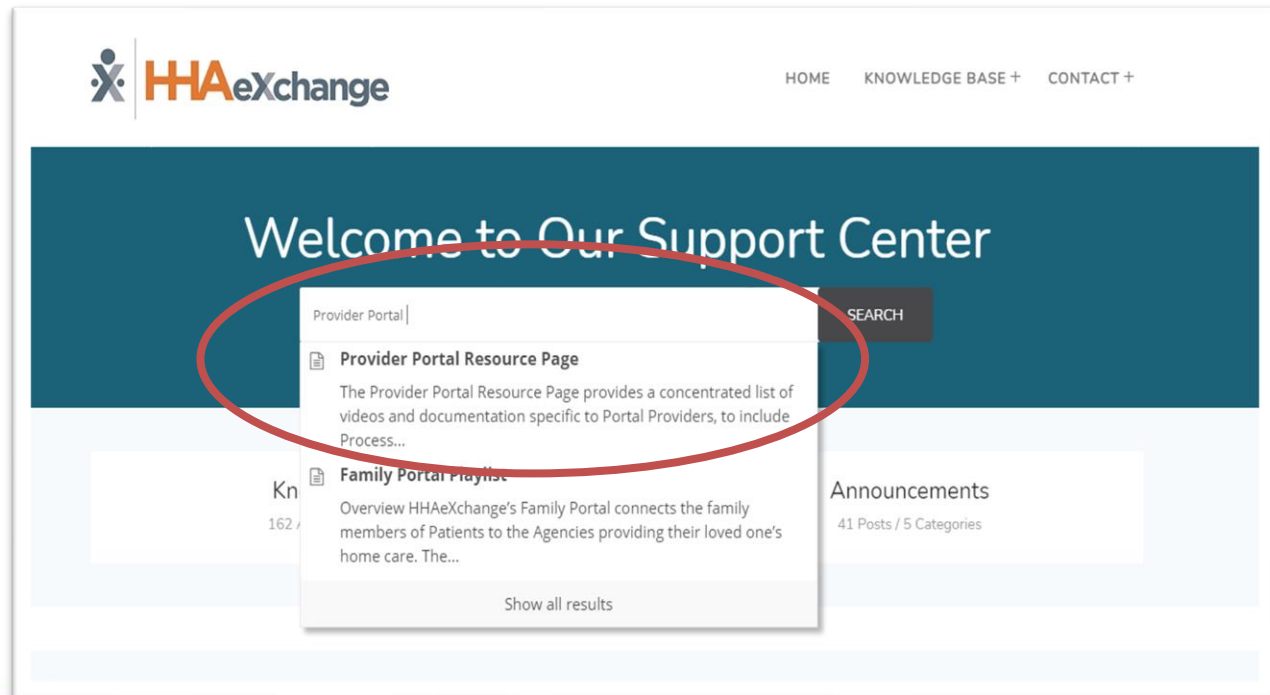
HHAeXchange

HOME KNOWLEDGE BASE + CONTACT +

Welcome to Our Support Center

Provider Portal

SEARCH

Provider Portal Resource Page

The Provider Portal Resource Page provides a concentrated list of videos and documentation specific to Portal Providers, to include Process...

Family Portal Playlist

Overview HHAeXchange's Family Portal connects the family members of Patients to the Agencies providing their loved one's home care. The...

Show all results

Kn

162

Announcements

41 Posts / 5 Categories